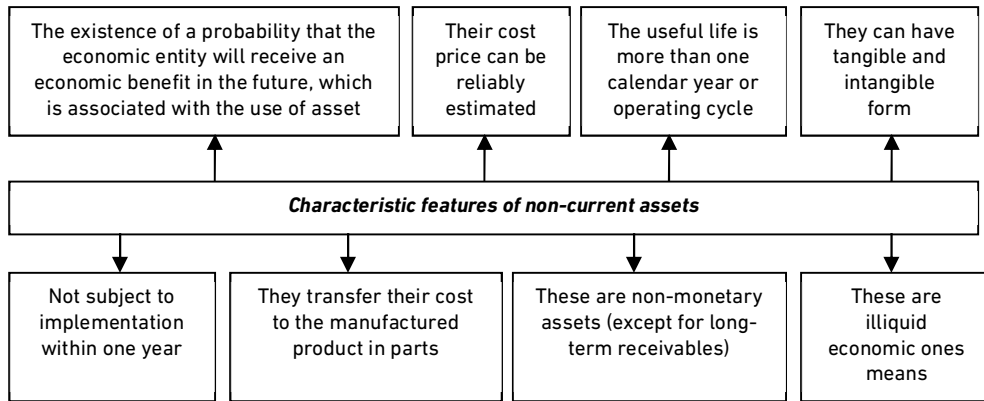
The existence of a probability that the economic entity will receive an economic benefit in the future, which is associated with the use of asset

Their cost price can be reliably estimated

The useful life is more than one calendar year or operating cycle

They can have tangible and intangible form

*Characteristic features of non-current assets*

Not subject to implementation within one year

They transfer their cost to the manufactured product in parts

These are non-monetary assets (except for long-term receivables)

These are illiquid economic ones means